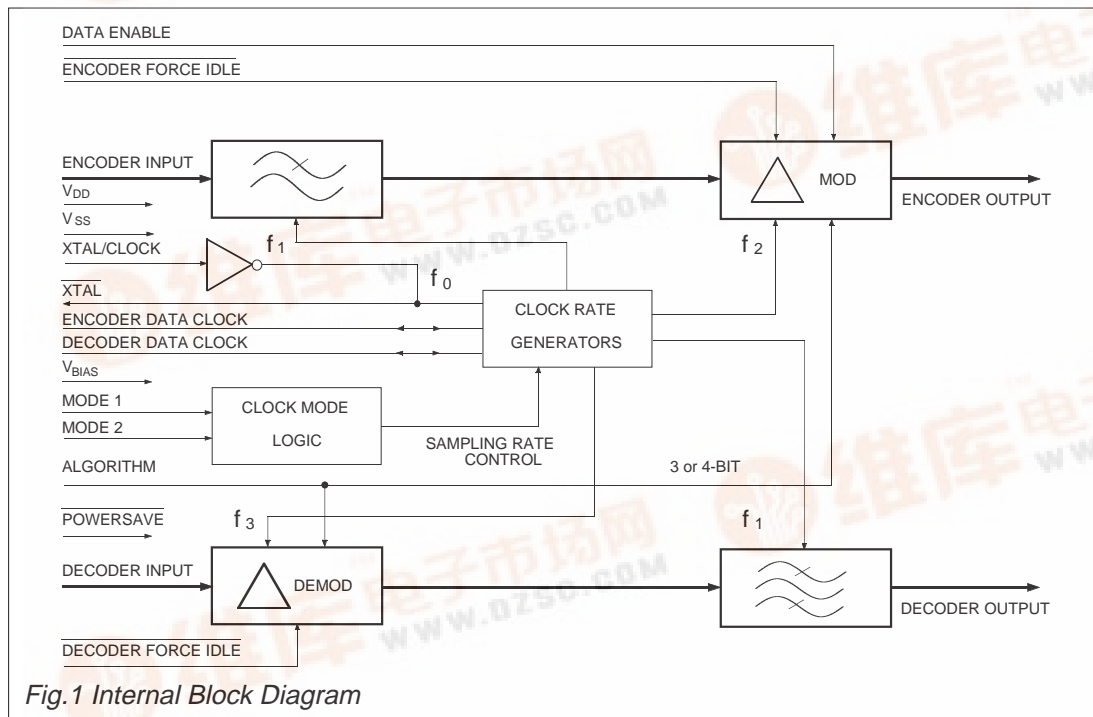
DATA ENABLE

ENCODER FORCE IDLE

ENCODER INPUT

$V_{DD}$

$V_{SS}$

XTAL/CLOCK

XTAL

ENCODER DATA CLOCK

DECODER DATA CLOCK

$V_{BIAS}$

MODE 1

MODE 2

ALGORITHM

POWERSAVE

DECODER INPUT

DECODER FORCE IDLE

$f_1$

$f_0$

CLOCK RATE

GENERATORS

CLOCK MODE

LOGIC

SAMPLING RATE CONTROL

MOD

ENCODER OUTPUT

$f_2$

3 or 4-BIT

$f_3$

DEMOD

$f_1$

DECODER OUTPUT

WWW.DZSC.COM

WWW.DZSC.COM

Fig.1 Internal Block Diagram